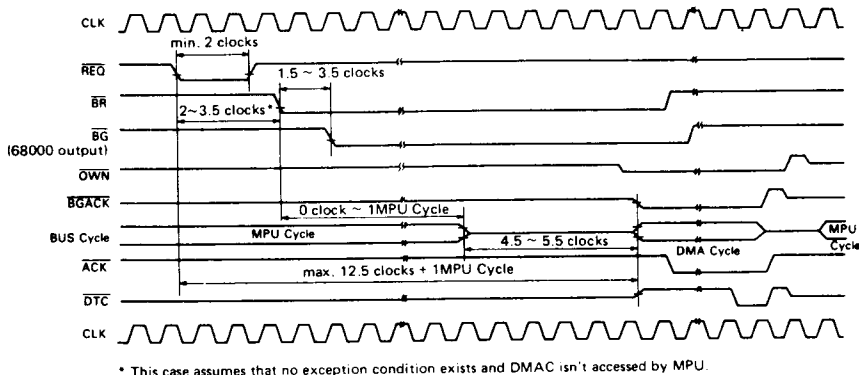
CLK

min. 2 clocks

$\overline{REQ}$

1.5 ~ 3.5 clocks

$\overline{BR}$

2~3.5 clocks*

$\overline{BG}$
(68000 output)

$\overline{OWN}$

$\overline{BGACK}$

0 clock ~ 1MPU Cycle

BUS Cycle

MPU Cycle

4.5 ~ 5.5 clocks

DMA Cycle

MPU Cycle

$\overline{ACK}$

max. 12.5 clocks + 1MPU Cycle

$\overline{DTC}$

CLK

* This case assumes that no exception condition exists and DMAC isn't accessed by MPU.